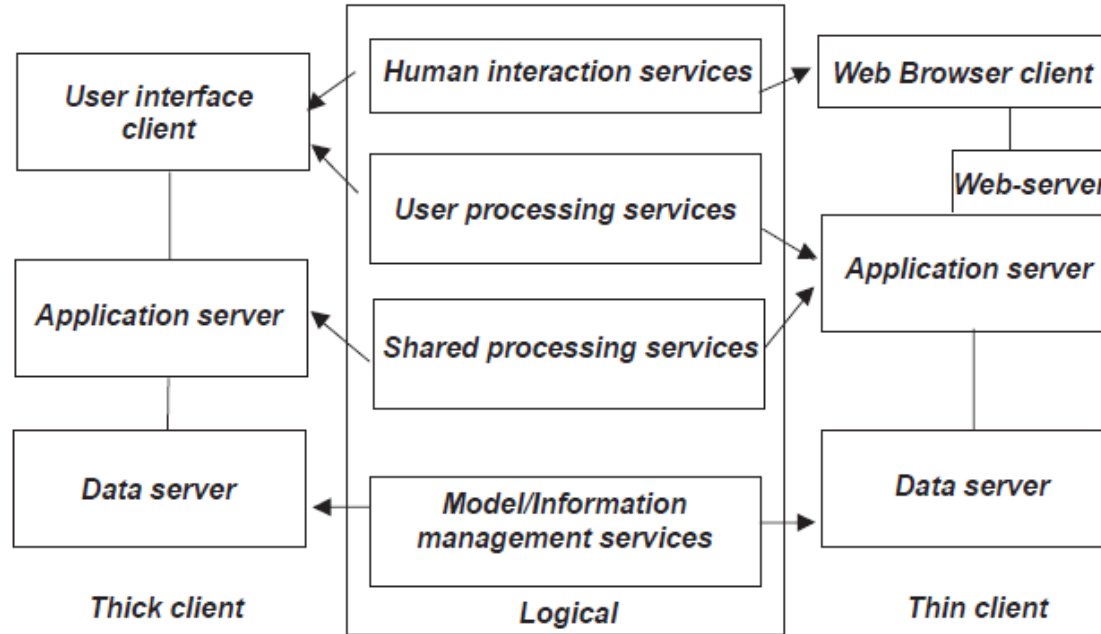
User interface client

Application server

Data server

Thick client

Human interaction services

User processing services

Shared processing services

Model/Information management services

Logical

Web Browser client

Web-server

Application server

Data server

Thin client